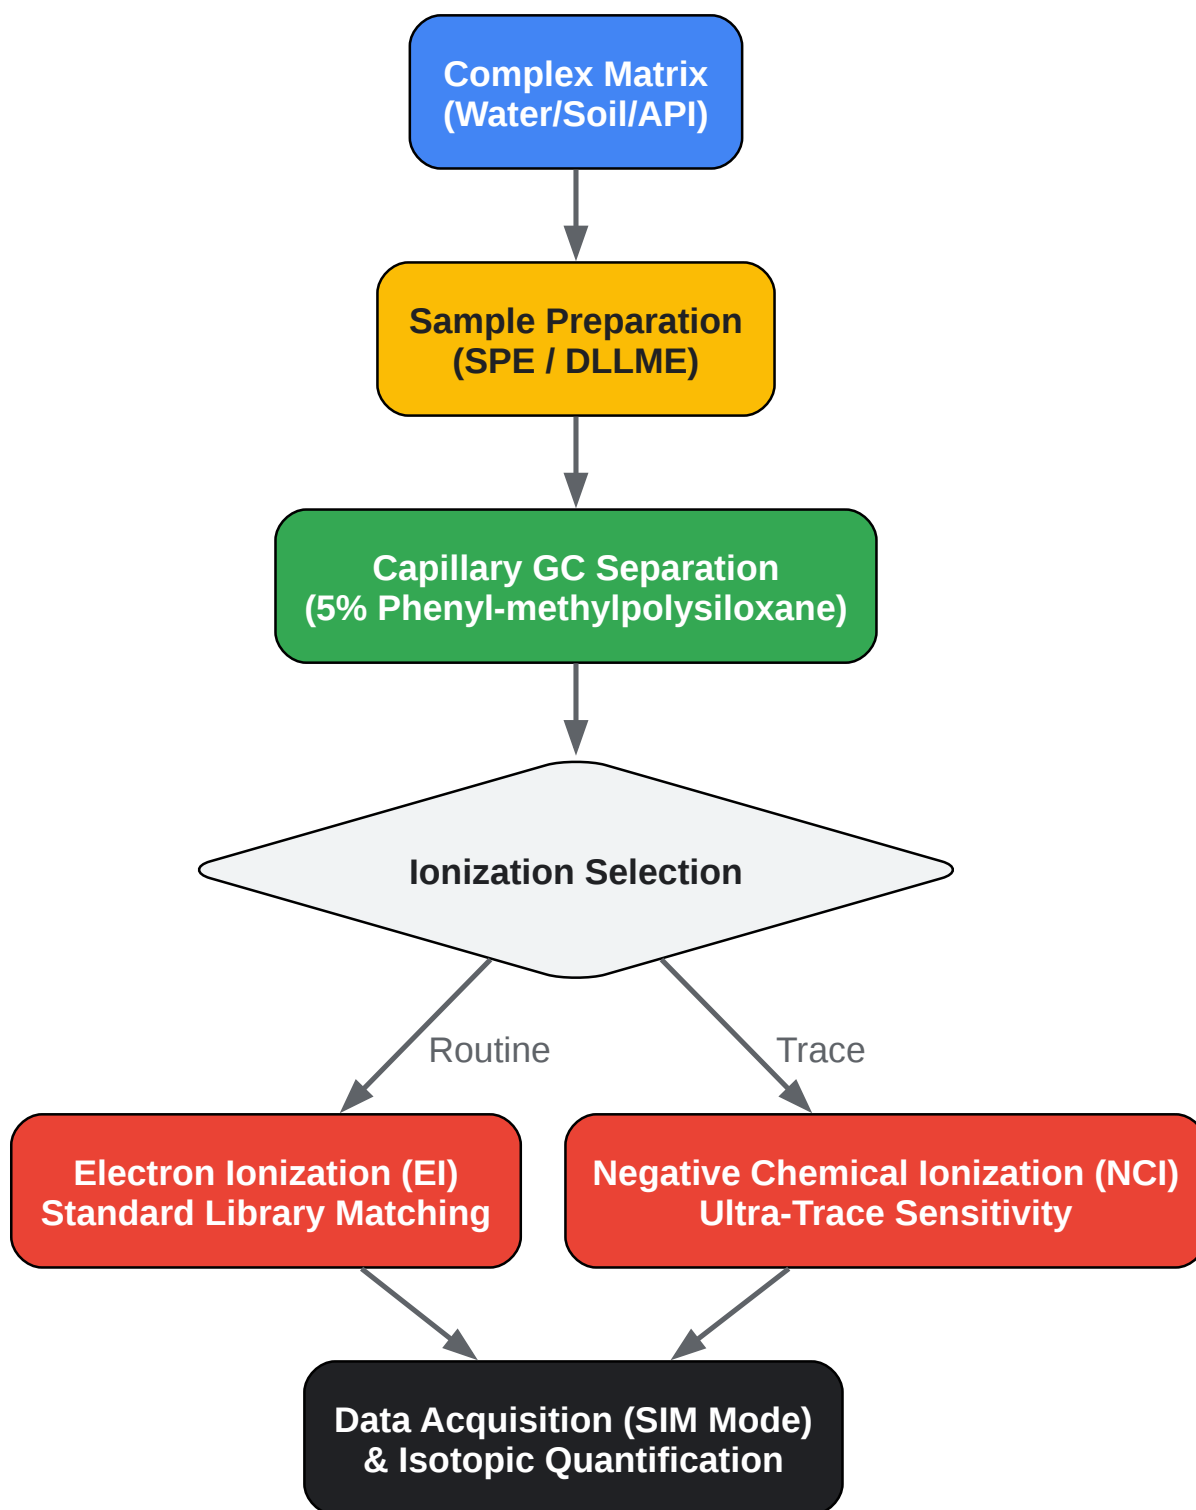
Complex Matrix
(Water/Soil/API)

Sample Preparation
(SPE / DLLME)

Capillary GC Separation
(5% Phenyl-methylpolysiloxane)

Ionization Selection

Routine

Trace

Electron Ionization (EI)
Standard Library Matching

Negative Chemical Ionization (NCI)
Ultra-Trace Sensitivity

Data Acquisition (SIM Mode)
& Isotopic Quantification